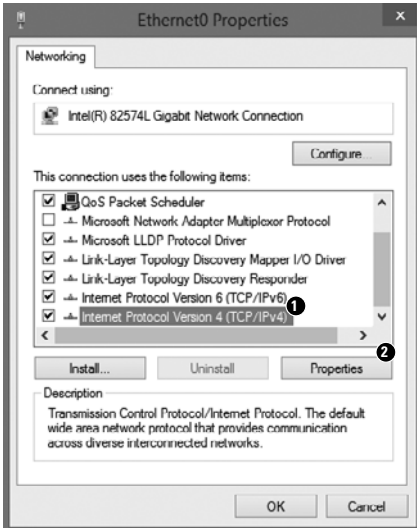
Ethernet0 Properties

Networking

Connect using:

Intel(R) 82574L Gigabit Network Connection

Configure...

This connection uses the following items:

QoS Packet Scheduler
Microsoft Network Adapter Multiplexor Protocol
Microsoft LLDP Protocol Driver
Link-Layer Topology Discovery Mapper I/O Driver
Link-Layer Topology Discovery Responder
Internet Protocol Version 6 (TCP/IPv6)
Internet Protocol Version 4 (TCP/IPv4)

1

2

Install...

Uninstall

Properties

Description

Transmission Control Protocol/Internet Protocol. The default wide area network protocol that provides communication across diverse interconnected networks.

OK

Cancel